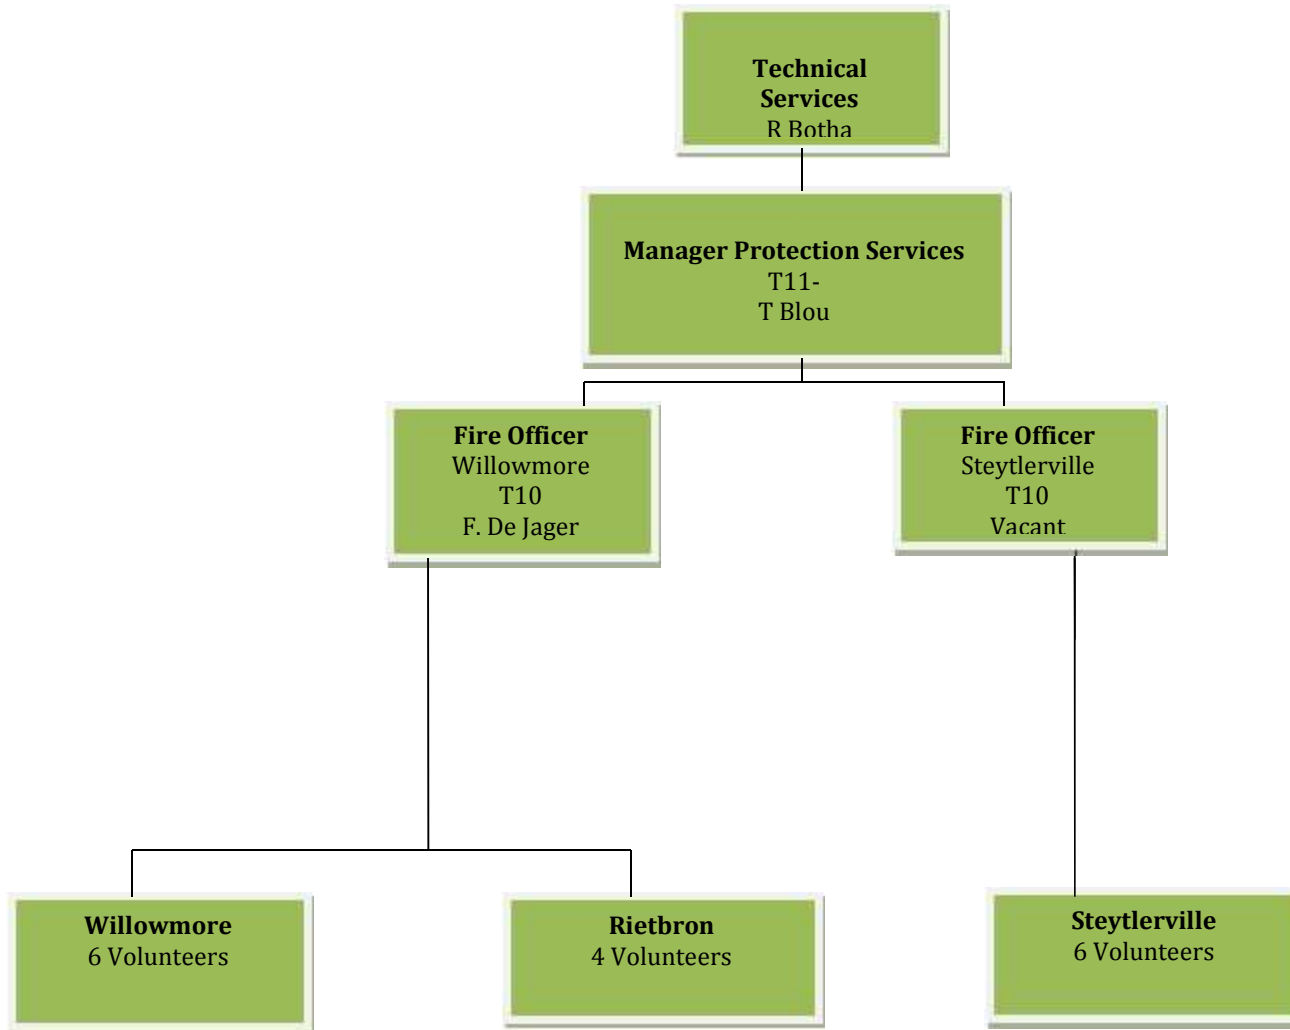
Technical Services
R Botha

Manager Protection Services
T11-
T Blou

Fire Officer
Willowmore
T10
F. De Jager

Fire Officer
Steytlerville
T10
Vacant

Willowmore
6 Volunteers

Rietbron
4 Volunteers

Steytlerville
6 Volunteers